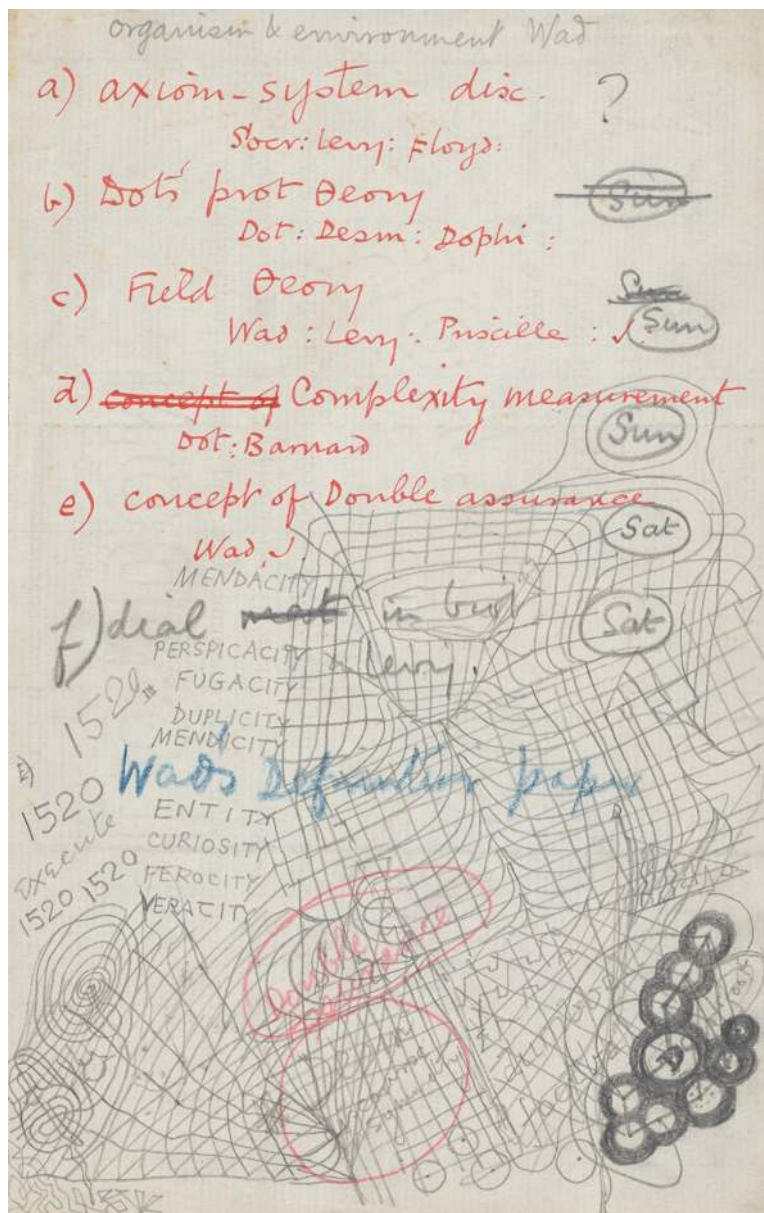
organism & environment Wad

a) axiom-system disc. ?
Socr: Levy: Floyd:

b) Dot's prot theory Sun
Dot: Desm: Dophi:

c) Field theory Sun
Wad: Levy: Priscilla: ✓ Sun

d) concept of Complexity measurement
Dot: Barnard Sun

e) concept of Double assurance Sat
Wad ✓

MENDACITY

f) dial met in bed Sat
Levy

PERSPICACITY
FUGACITY
DUPLICITY
MENDICITY

1520
1520

Wad's Definition paper

ENTITY
CURIOSITY
FEROCITY
VERACITY

execute
1520 1520

Double assurance

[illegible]